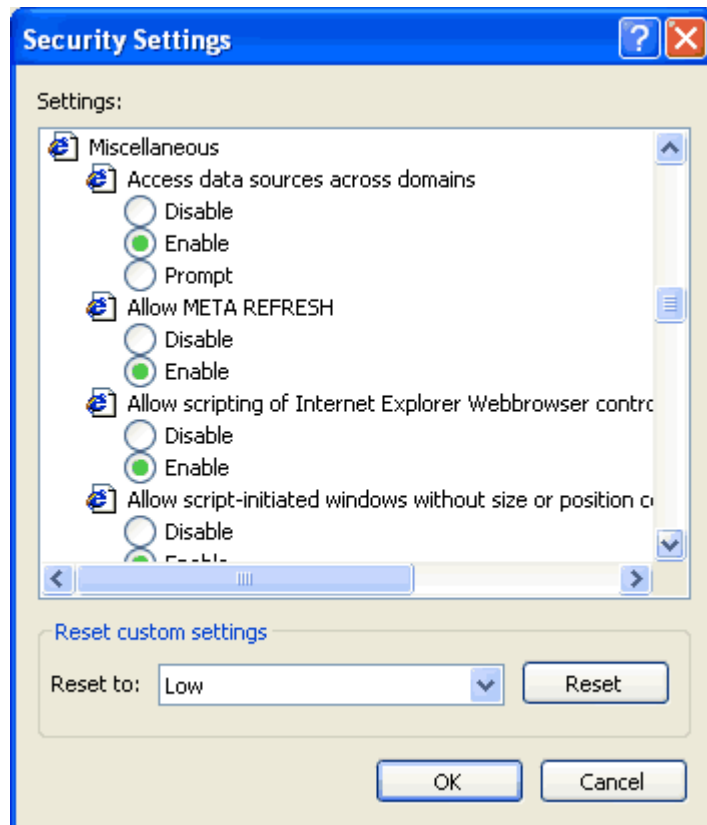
Security Settings

Settings:

Miscellaneous
Access data sources across domains
Disable
Enable
Prompt
Allow META REFRESH
Disable
Enable
Allow scripting of Internet Explorer Webbrowser contr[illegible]
Disable
Enable
Allow script-initiated windows without size or position c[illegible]
Disable
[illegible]

Reset custom settings
Reset to: Low
Reset

OK
Cancel